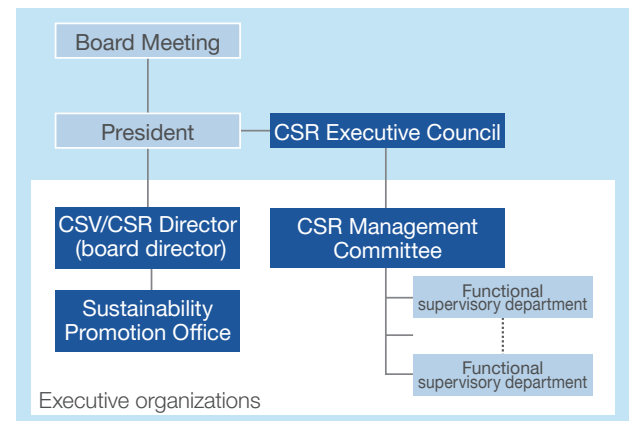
Board Meeting

President

CSR Executive Council

CSV/CSR Director (board director)

CSR Management Committee

Sustainability Promotion Office

Functional supervisory department

Functional supervisory department

Executive organizations